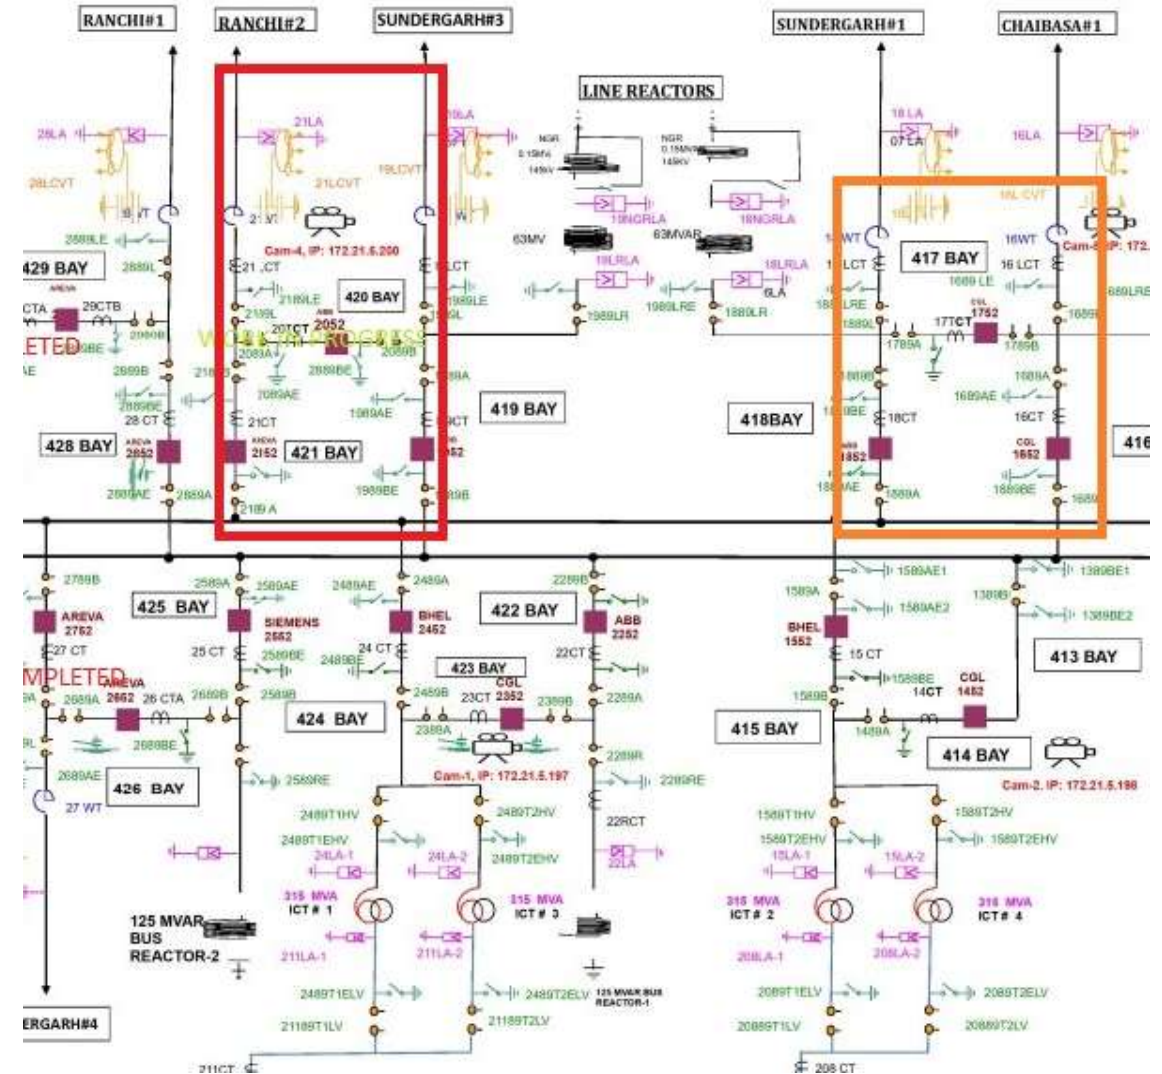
RANCHI#1
RANCHI#2
SUNDERGARH#3
SUNDERGARH#1
CHAIBASA#1

LINE REACTORS

28LA
21LA
19LA
28LCVT
21LCVT
19LCVT
NGR 0.15MVA 145kV
NGR 0.15MVA 145kV
19NGRLA
18NGRLA
63MV
63MVAR
19LRLA
18LRLA
18LA
16 LA
07 LA
16LA
18L CVT
16WT
Cam-4, IP: 172.21.5.200
Cam-5, IP: 172.
2889LE
429 BAY
2889L
29CTA
29CTB
AREVA
LETED
2989BE
2889B
2889BE
28 CT
428 BAY
AREVA 2852
2889AE
2889A
21 LCT
2189LE
2189L
420 BAY
20TCT
ABB 2052
WORK IN PROGRESS
2089A
2089B
2089BE
2089AE
1989AE
2189B
21CT
AREVA 2152
421 BAY
2189 A
19LCT
1989LE
1989L
1989A
19CT
1952
1989BE
1989B
419 BAY
1989LR
1989LRE
1889LR
6LA
418BAY
417 BAY
1689 LE
16 LCT
1689LRE
18 LCT
1889L
1889LRE
CGL 1752
17TCT
1789A
1789B
1889B
1889BE
18CT
1852
1889AE
1889A
1689A
1689AE
16CT
CGL 1652
1689BE
416
2789B
AREVA 2752
27 CT
MPLETED
AREVA 2652
26 CTA
2689A
2689B
2689BE
2689AE
426 BAY
27 WT
2589A
2589AE
425 BAY
SIEMENS 2552
25 CT
2589BE
2589B
2589RE
2489AE
2489A
2489BE
24 CT
BHEL 2452
2459B
424 BAY
423 BAY
23CT
CGL 2352
2389B
2389A
Cam-1, IP: 172.21.5.197
2289B
422 BAY
ABB 2252
22CT
2289A
2289R
2289RE
22RCT
22LA
2489T1HV
2489T2HV
2489T1EHV
2489T2EHV
24LA-1
24LA-2
315 MVA ICT # 1
315 MVA ICT # 3
125 MVAR BUS REACTOR-2
211LA-1
211LA-2
125 MVAR BUS REACTOR-1
2489T1ELV
2489T2ELV
21189T1LV
21189T2LV
211CT
ERGARH#4
1589A
1589AE1
1589AE2
BHEL 1552
15 CT
1589BE
1589B
14CT
CGL 1452
1489A
415 BAY
414 BAY
1389B
1389BE1
1389BE2
413 BAY
Cam-2, IP: 172.21.5.198
1589T1HV
1589T2HV
1589T2EHV
1589T1EHV
15LA-1
15LA-2
315 MVA ICT # 2
315 MVA ICT # 4
208LA-1
208LA-2
2089T1ELV
2089T2ELV
20889T1LV
20889T2LV
208 CT